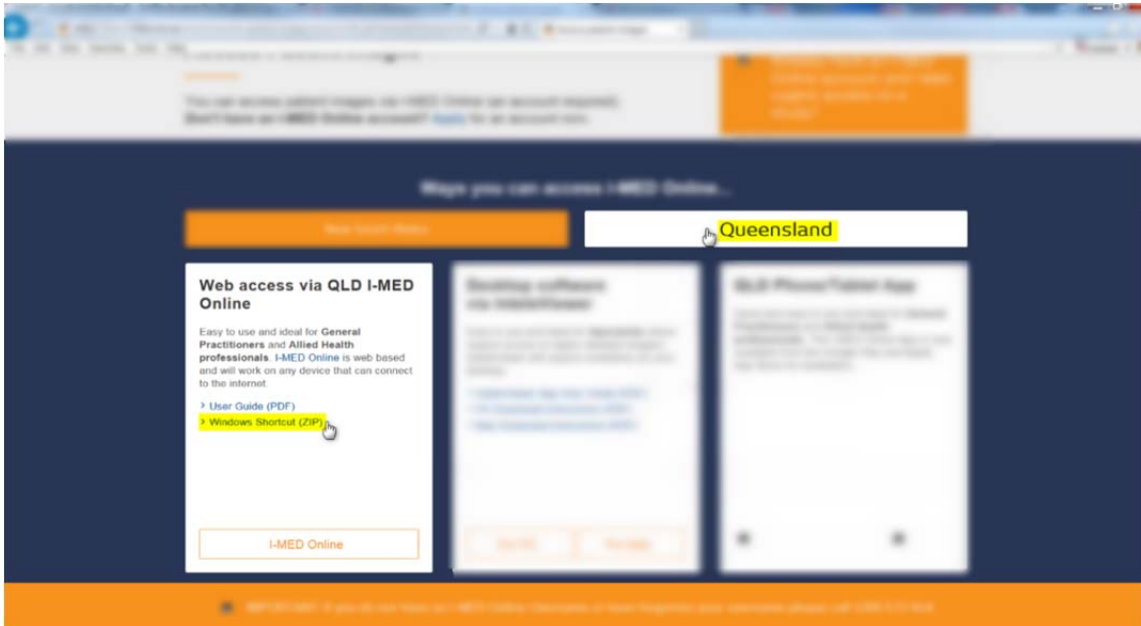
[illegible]

Queensland

Web access via QLD I-MED Online

Easy to use and ideal for General Practitioners and Allied Health professionals. I-MED Online is web based and will work on any device that can connect to the internet.

› User Guide (PDF)

› Windows Shortcut (ZIP)

I-MED Online

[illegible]